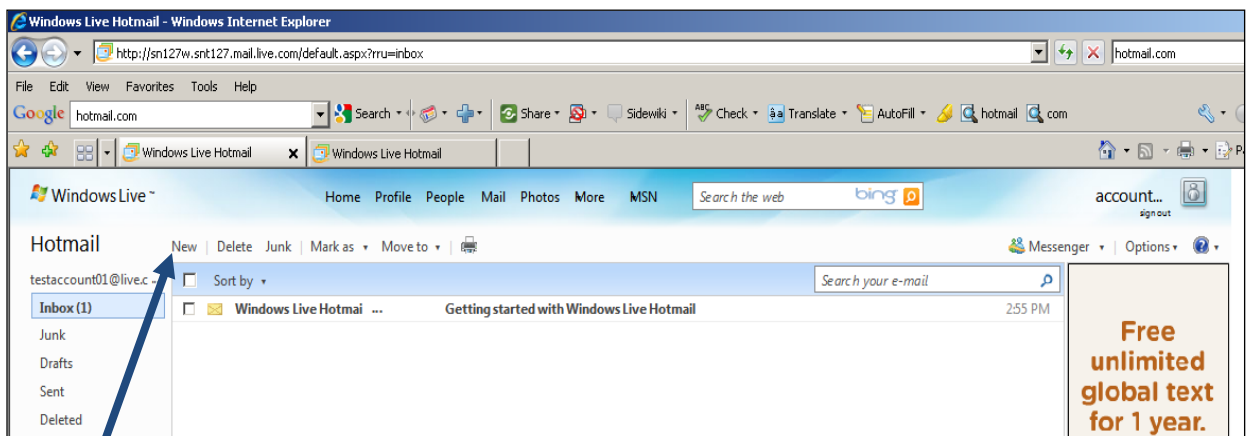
Windows Live Hotmail - Windows Internet Explorer

http://sn127w.snt127.mail.live.com/default.aspx?rru=inbox

hotmail.com

File Edit View Favorites Tools Help

Google hotmail.com Search Share Sidewiki Check Translate AutoFill hotmail com

Windows Live Hotmail Windows Live Hotmail

Windows Live Home Profile People Mail Photos More MSN Search the web bing account... sign out

Hotmail New | Delete Junk | Mark as Move to | Messenger Options

testaccount01@live.c

Inbox (1)
Junk
Drafts
Sent
Deleted

Sort by Search your e-mail

Windows Live Hotmai ... Getting started with Windows Live Hotmail 2:55 PM

Free unlimited global text for 1 year.